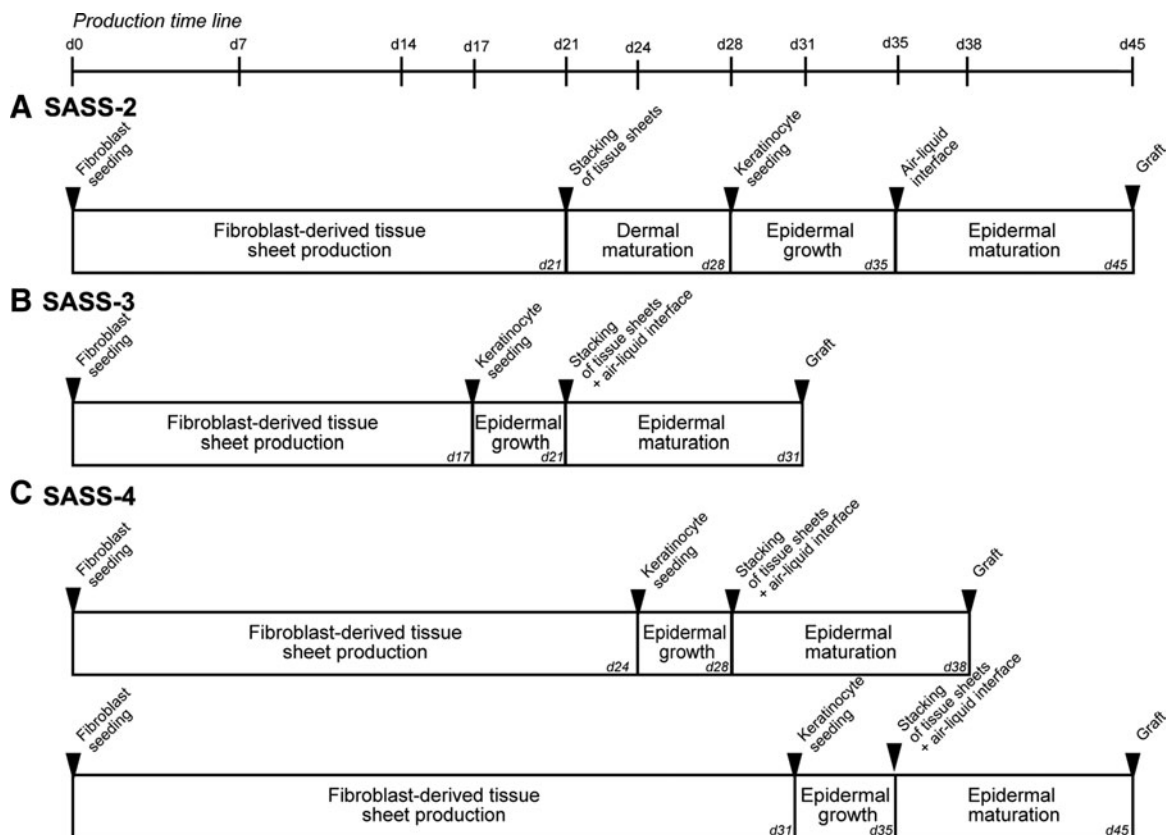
Production time line

d0 d7 d14 d17 d21 d24 d28 d31 d35 d38 d45

A SASS-2

Fibroblast seeding

Stacking of tissue sheets

Keratinocyte seeding

Air-liquid interface

Graft

Fibroblast-derived tissue sheet production d21

Dermal maturation d28

Epidermal growth d35

Epidermal maturation d45

B SASS-3

Fibroblast seeding

Keratinocyte seeding

Stacking of tissue sheets + air-liquid interface

Graft

Fibroblast-derived tissue sheet production d17

Epidermal growth d21

Epidermal maturation d31

C SASS-4

Fibroblast seeding

Keratinocyte seeding

Stacking of tissue sheets + air-liquid interface

Graft

Fibroblast-derived tissue sheet production d24

Epidermal growth d28

Epidermal maturation d38

Fibroblast seeding

Keratinocyte seeding

Stacking of tissue sheets + air-liquid interface

Graft

Fibroblast-derived tissue sheet production d31

Epidermal growth d35

Epidermal maturation d45